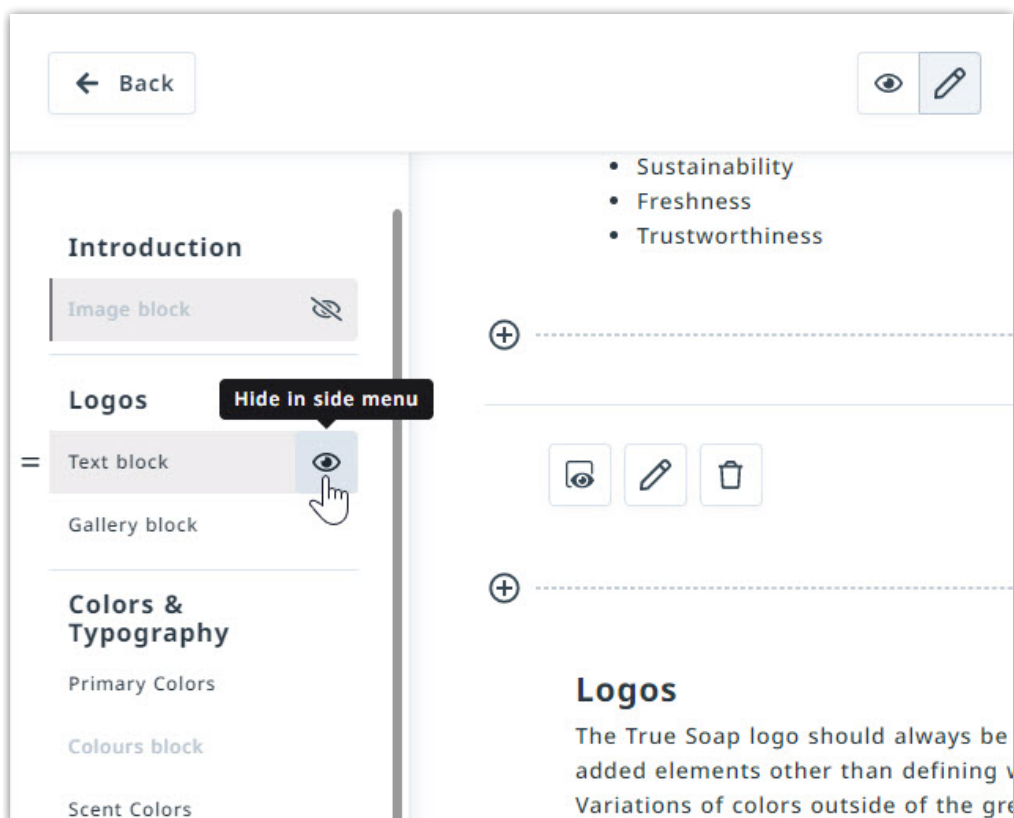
Back

Introduction

Image block

Logos

Hide in side menu

Text block

Gallery block

Colors & Typography

Primary Colors

Colours block

Scent Colors

- Sustainability
- Freshness
- Trustworthiness

Logos

The True Soap logo should always be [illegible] added elements other than defining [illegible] Variations of colors outside of the gr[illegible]